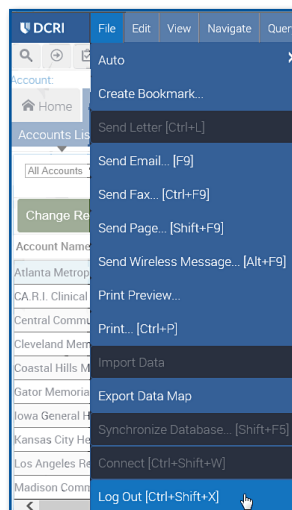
DCRI
File Edit View Navigate Quer
Account:
Home
Accounts Lis
All Accounts
Change Re
Account Name
Atlanta Metrop
CA.R.I. Clinical
Central Commu
Cleveland Mem
Coastal Hills M
Gator Memoria
Iowa General H
Kansas City He
Los Angeles Re
Madison Comm

Auto
Create Bookmark...
Send Letter [Ctrl+L]
Send Email... [F9]
Send Fax... [Ctrl+F9]
Send Page... [Shift+F9]
Send Wireless Message... [Alt+F9]
Print Preview...
Print... [Ctrl+P]
Import Data
Export Data Map
Synchronize Database... [Shift+F5]
Connect [Ctrl+Shift+W]
Log Out [Ctrl+Shift+X]